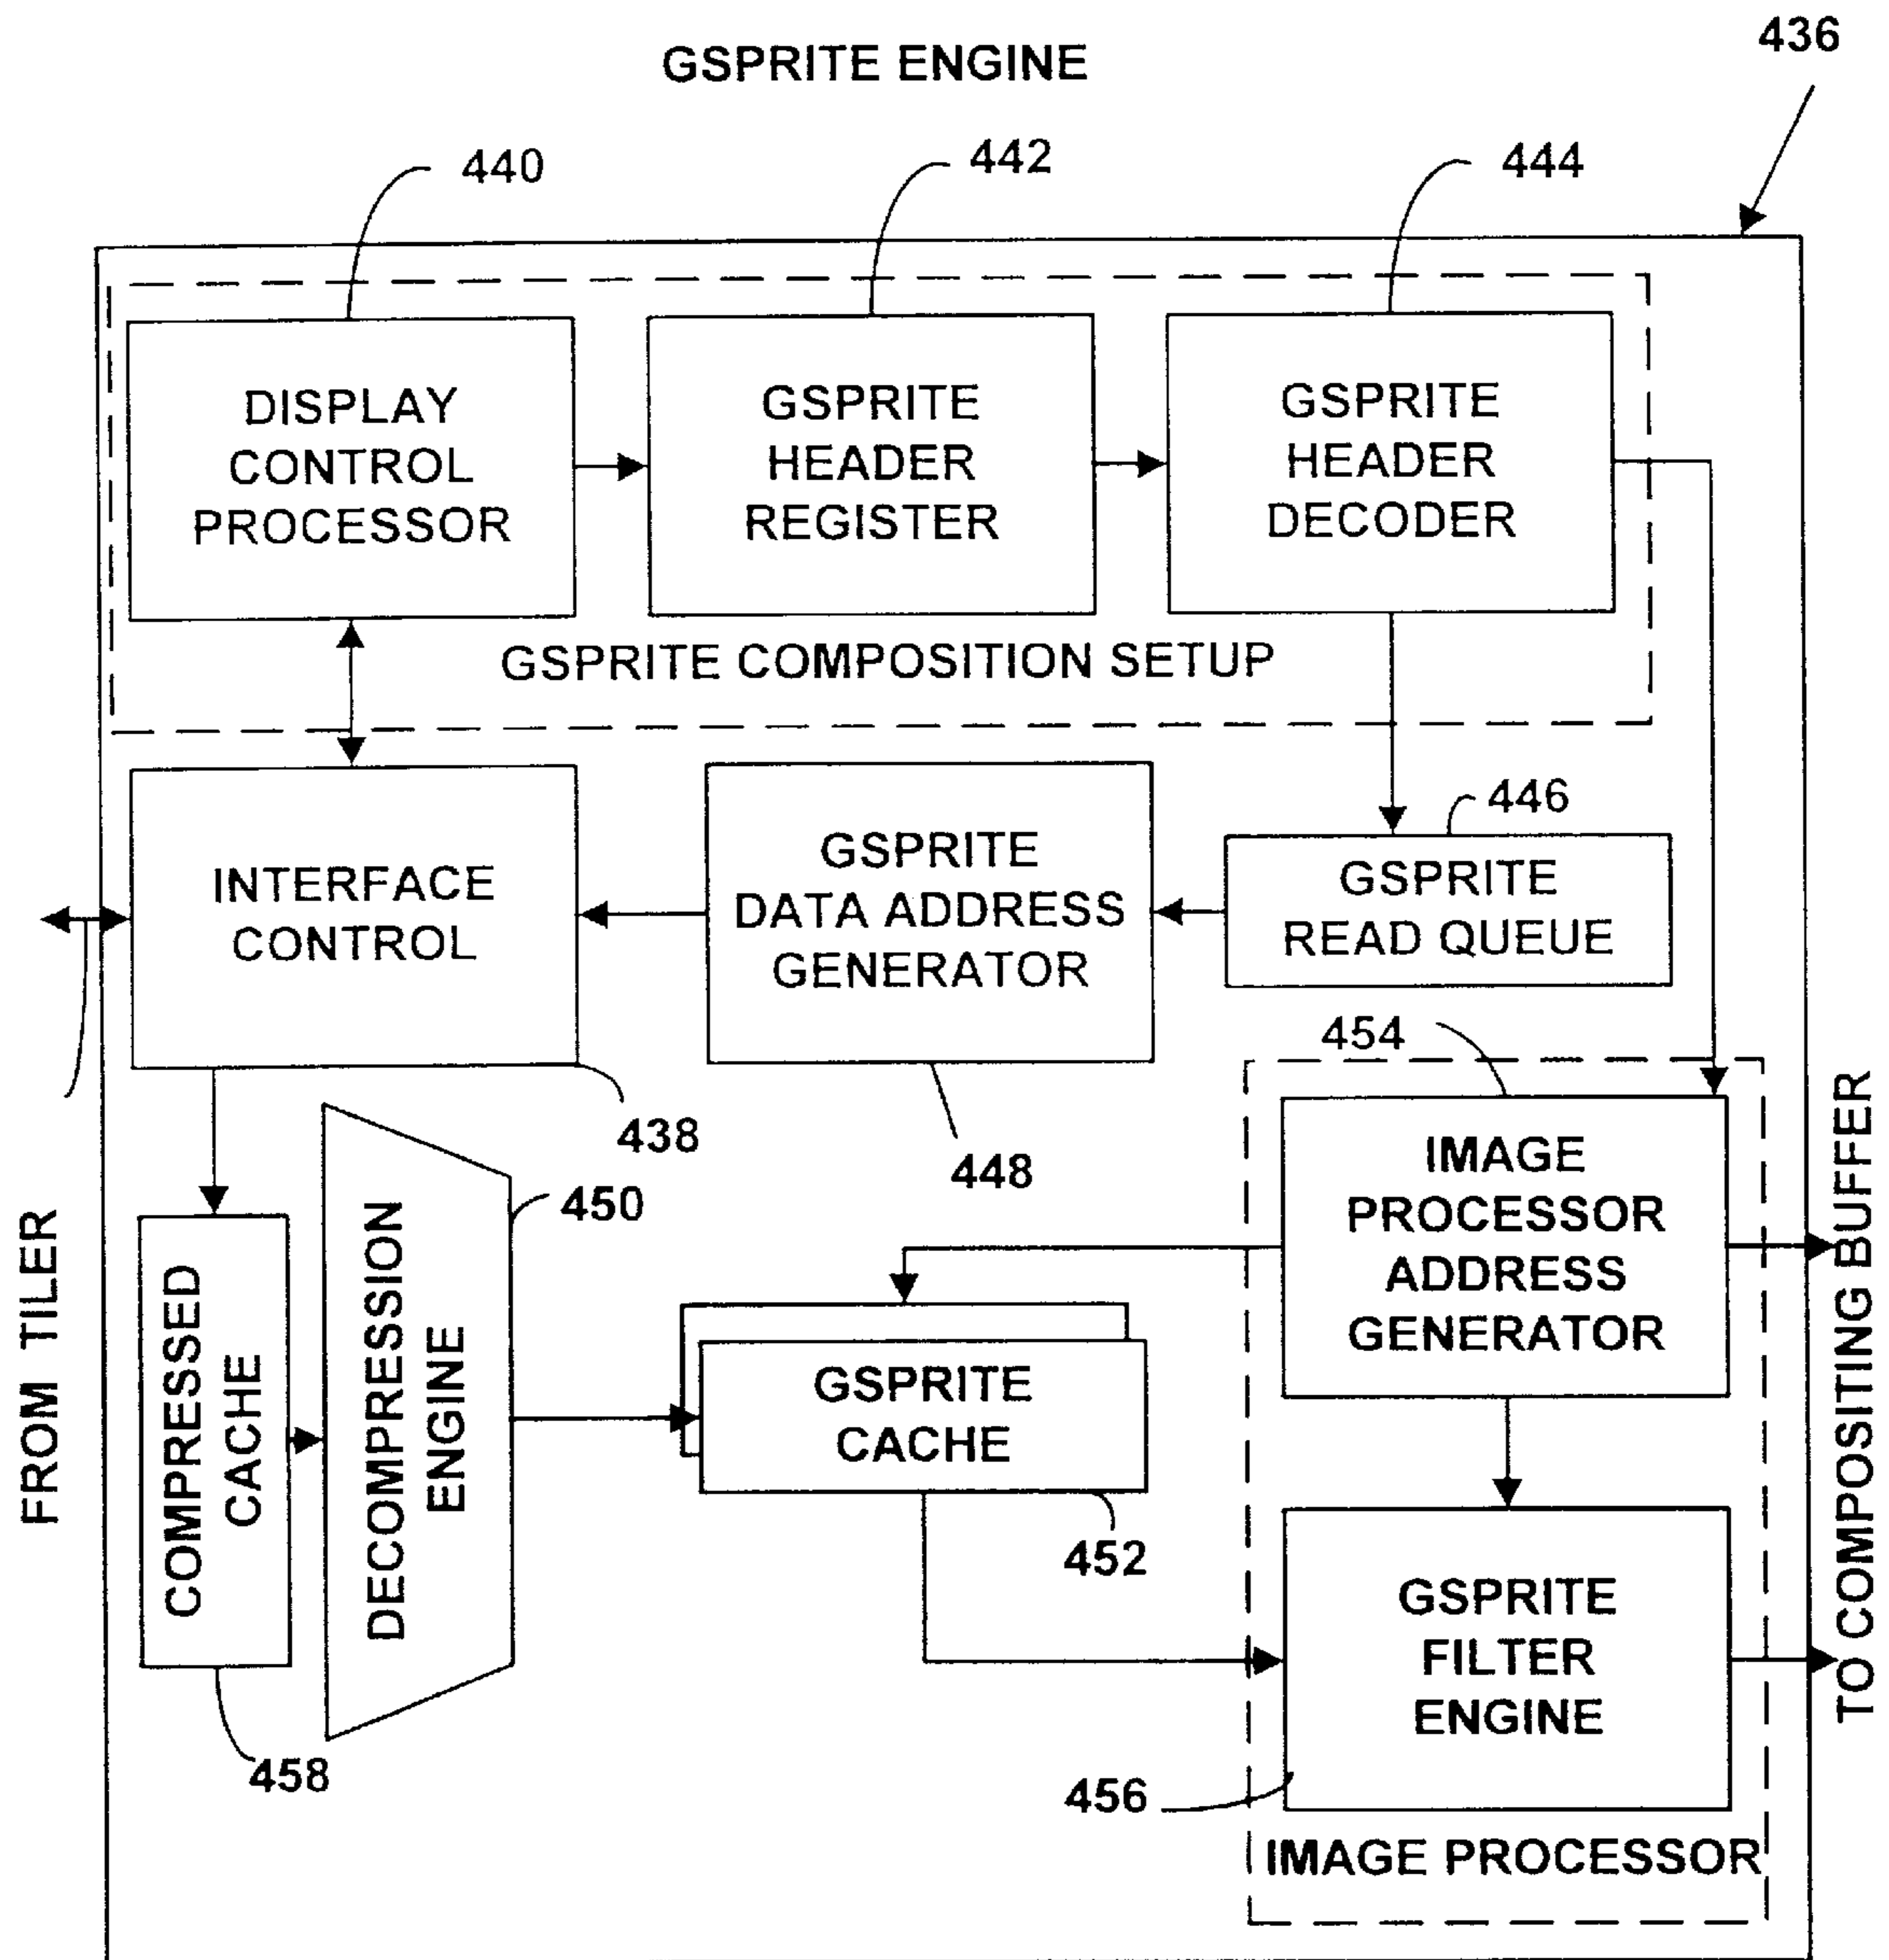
GSPRITE ENGINE

436

440

442

444

DISPLAY CONTROL PROCESSOR

GSPRITE HEADER REGISTER

GSPRITE HEADER DECODER

GSPRITE COMPOSITION SETUP

446

INTERFACE CONTROL

GSPRITE DATA ADDRESS GENERATOR

GSPRITE READ QUEUE

454

438

448

FROM TILER

COMPRESSED CACHE

DECOMPRESSION ENGINE

450

IMAGE PROCESSOR ADDRESS GENERATOR

GSPRITE CACHE

452

GSPRITE FILTER ENGINE

TO COMPOSITING BUFFER

458

456

IMAGE PROCESSOR